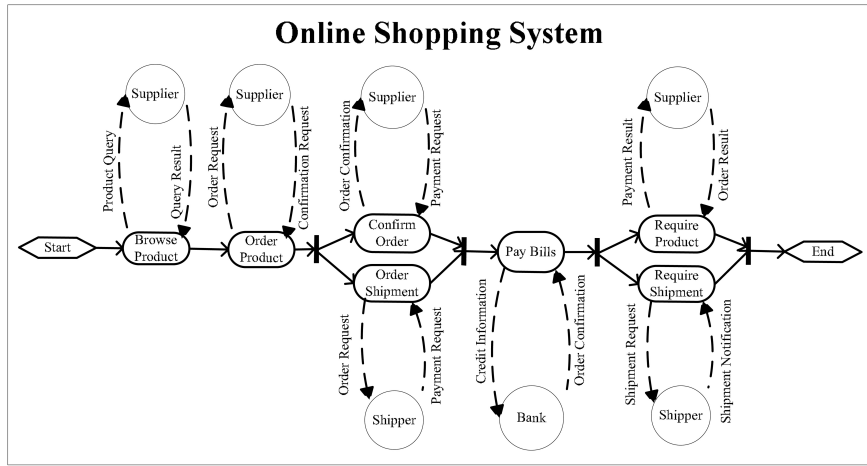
Online Shopping System

Supplier
Product Query
Query Result
Supplier
Order Request
Confirmation Request
Supplier
Order Confirmation
Payment Request
Supplier
Payment Result
Order Result

Start
Browse Product
Order Product
Confirm Order
Order Shipment
Pay Bills
Require Product
Require Shipment
End

Order Request
Payment Request
Shipper
Credit Information
Order Confirmation
Bank
Shipment Request
Shipment Notification
Shipper